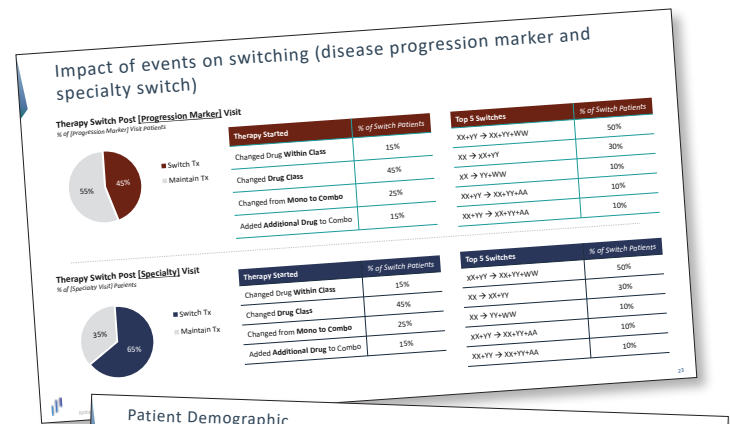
Impact of events on switching (disease progression marker and specialty switch)

Therapy Switch Post [Progression Marker] Visit
% of [Progression Marker] Visit Patients

55%
45%

Switch Tx
Maintain Tx

| Therapy Started | % of Switch Patients |
|---|---|
| Changed Drug Within Class | 15% |
| Changed Drug Class | 45% |
| Changed from Mono to Combo | 25% |
| Added Additional Drug to Combo | 15% |

| Top 5 Switches | % of Switch Patients |
|---|---|
| XX+YY → XX+YY+WW | 50% |
| XX → XX+YY | 30% |
| XX → YY+WW | 10% |
| XX+YY → XX+YY+AA | 10% |
| XX+YY → XX+YY+AA | 10% |

Therapy Switch Post [Specialty] Visit
% of [Specialty Visit] Patients

35%
65%

Switch Tx
Maintain Tx

| Therapy Started | % of Switch Patients |
|---|---|
| Changed Drug Within Class | 15% |
| Changed Drug Class | 45% |
| Changed from Mono to Combo | 25% |
| Added Additional Drug to Combo | 15% |

| Top 5 Switches | % of Switch Patients |
|---|---|
| XX+YY → XX+YY+WW | 50% |
| XX → XX+YY | 30% |
| XX → YY+WW | 10% |
| XX+YY → XX+YY+AA | 10% |
| XX+YY → XX+YY+AA | 10% |

23

Patient Demographic